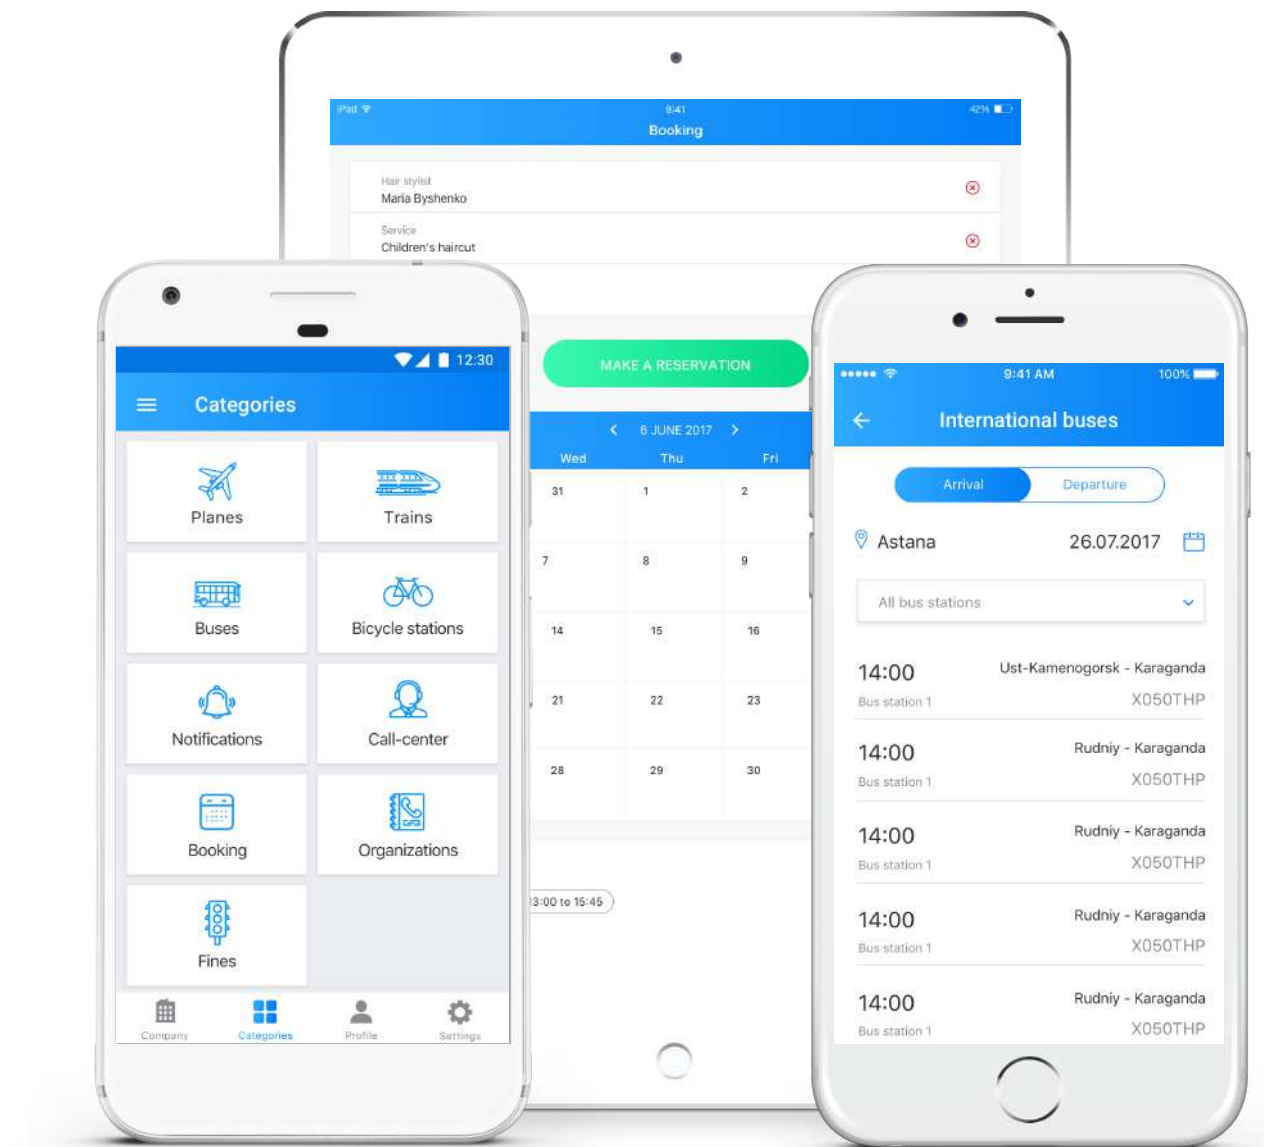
iPad 9:41 42%
Booking

Hair stylist
Maria Byshenko

Service
Children's haircut

MAKE A RESERVATION

6 JUNE 2017

| Wed | Thu | Fri |
|---|---|---|
| 31 | 1 | 2 |
| 7 | 8 | 9 |
| 14 | 15 | 16 |
| 21 | 22 | 23 |
| 28 | 29 | 30 |

13:00 to 15:45

12:30
Categories

Planes
Trains
Buses
Bicycle stations
Notifications
Call-center
Booking
Organizations
Fines

Company
Categories
Profile
Settings

9:41 AM 100%
International buses

Arrival
Departure

Astana 26.07.2017

All bus stations

14:00
Bus station 1
Ust-Kamenogorsk - Karaganda
X050THP

14:00
Bus station 1
Rudniy - Karaganda
X050THP

14:00
Bus station 1
Rudniy - Karaganda
X050THP

14:00
Bus station 1
Rudniy - Karaganda
X050THP

14:00
Bus station 1
Rudniy - Karaganda
X050THP